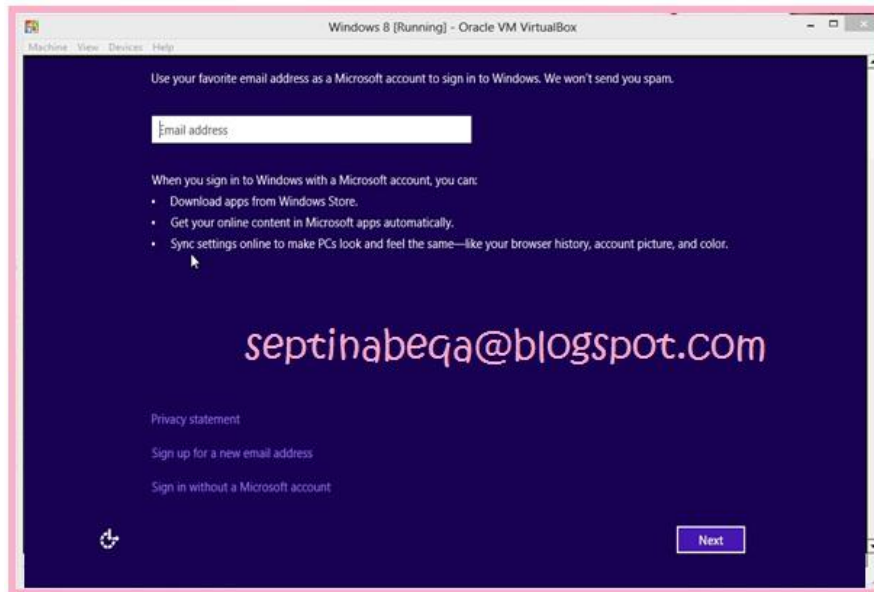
Windows 8 [Running] - Oracle VM VirtualBox

Machine View Devices Help

Use your favorite email address as a Microsoft account to sign in to Windows. We won't send you spam.

Email address

When you sign in to Windows with a Microsoft account, you can:

- Download apps from Windows Store.
- Get your online content in Microsoft apps automatically.
- Sync settings online to make PCs look and feel the same—like your browser history, account picture, and color.

septinabeqa@blogspot.com

Privacy statement

Sign up for a new email address

Sign in without a Microsoft account

Next